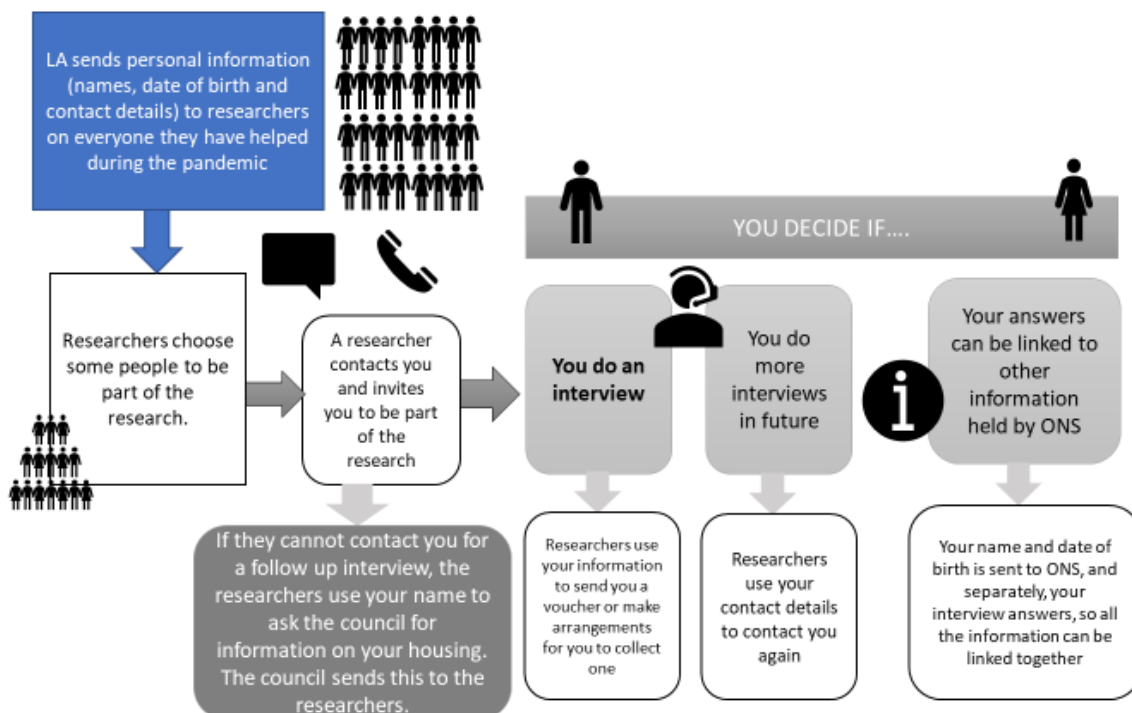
LA sends personal information (names, date of birth and contact details) to researchers on everyone they have helped during the pandemic

Researchers choose some people to be part of the research.

A researcher contacts you and invites you to be part of the research

If they cannot contact you for a follow up interview, the researchers use your name to ask the council for information on your housing. The council sends this to the researchers.

YOU DECIDE IF....

You do an interview

Researchers use your information to send you a voucher or make arrangements for you to collect one

You do more interviews in future

Researchers use your contact details to contact you again

Your answers can be linked to other information held by ONS

Your name and date of birth is sent to ONS, and separately, your interview answers, so all the information can be linked together